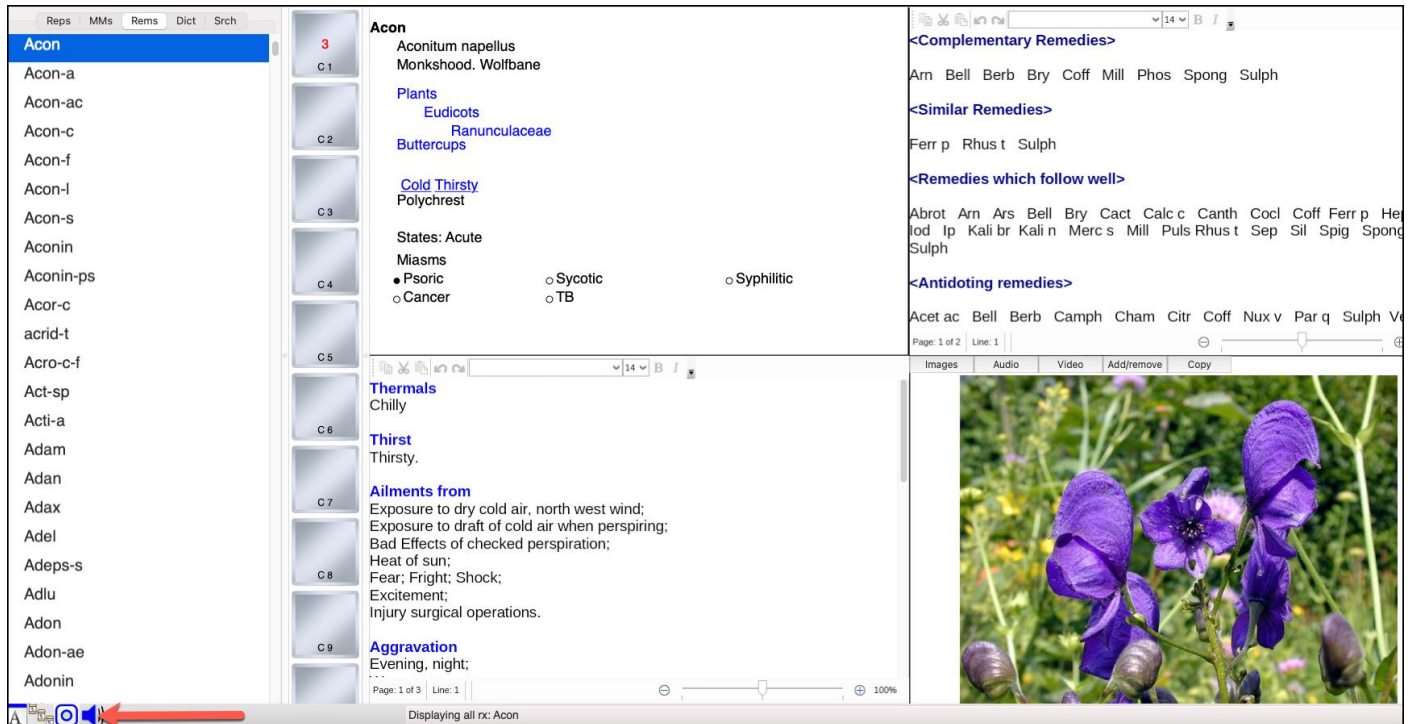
Reps MMs Rems Dict Srch

Acon
Acon-a
Acon-ac
Acon-c
Acon-f
Acon-l
Acon-s
Aconin
Aconin-ps
Acor-c
acrid-t
Acro-c-f
Act-sp
Acti-a
Adam
Adan
Adax
Adel
Adeps-s
Adlu
Adon
Adon-ae
Adonin

3
C 1
C 2
C 3
C 4
C 5
C 6
C 7
C 8
C 9

Acon
Aconitum napellus
Monkshood. Wolfbane

Plants
Eudicots
Ranunculaceae
Buttercups

Cold Thirsty
Polychrest

States: Acute

Miasms
Psoric
Sycotic
Syphilitic
Cancer
TB

14 B I
<Complementary Remedies>

Arn Bell Berb Bry Coff Mill Phos Spong Sulph

<Similar Remedies>

Ferr p Rhus t Sulph

<Remedies which follow well>

Abrot Arn Ars Bell Bry Cact Calc c Canth Cocl Coff Ferr p He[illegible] Iod Ip Kali br Kali n Merc s Mill Puls Rhus t Sep Sil Spig Spong Sulph

<Antidoting remedies>

Acet ac Bell Berb Camph Cham Citr Coff Nux v Par q Sulph V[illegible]

Page: 1 of 2 Line: 1

14 B I
Thermals
Chilly

Thirst
Thirsty.

Ailments from
Exposure to dry cold air, north west wind;
Exposure to draft of cold air when perspiring;
Bad Effects of checked perspiration;
Heat of sun;
Fear; Fright; Shock;
Excitement;
Injury surgical operations.

Aggravation
Evening, night;

Page: 1 of 3 Line: 1
100%

Images Audio Video Add/remove Copy

A
Displaying all rx: Acon